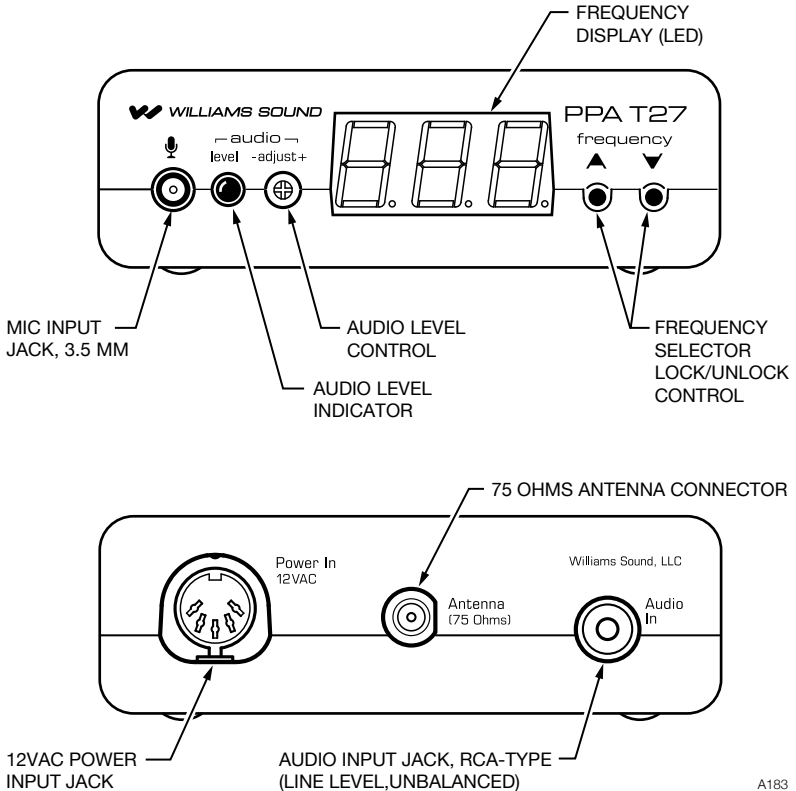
FREQUENCY DISPLAY (LED)

WILLIAMS SOUND

PPA T27

audio
level -adjust+

frequency
▲ ▼

MIC INPUT JACK, 3.5 MM

AUDIO LEVEL CONTROL

AUDIO LEVEL INDICATOR

FREQUENCY SELECTOR LOCK/UNLOCK CONTROL

75 OHMS ANTENNA CONNECTOR

Power In
12VAC

Williams Sound, LLC

Antenna
(75 Ohms)

Audio
In

12VAC POWER INPUT JACK

AUDIO INPUT JACK, RCA-TYPE (LINE LEVEL,UNBALANCED)

A183